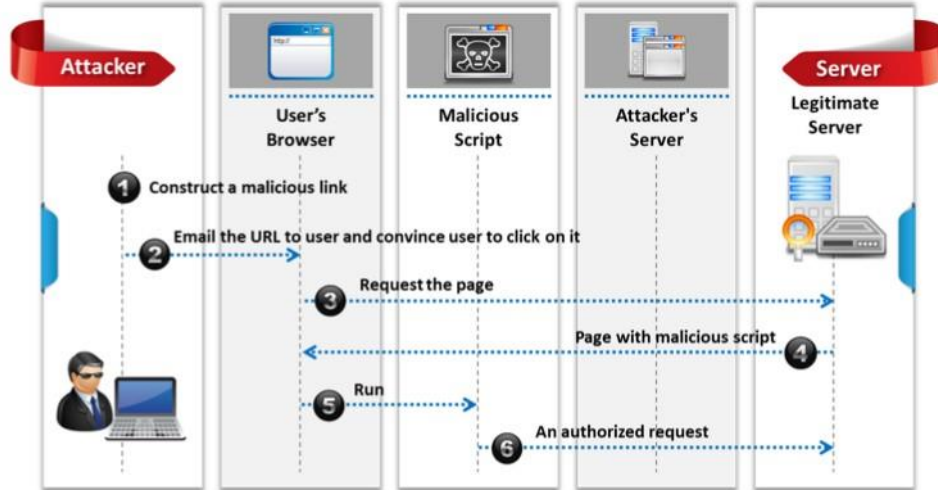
Attacker

http://

User's Browser

Malicious Script

Attacker's Server

Server

Legitimate Server

1 Construct a malicious link

2 Email the URL to user and convince user to click on it

3 Request the page

Page with malicious script 4

5 Run

6 An authorized request